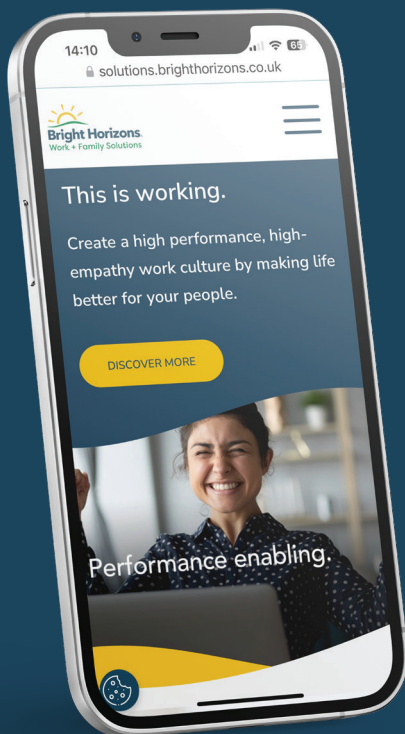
14:10

65

solutions.brighthorizons.co.uk

Bright Horizons.
Work + Family Solutions

This is working.

Create a high performance, high-empathy work culture by making life better for your people.

DISCOVER MORE

Performance enabling.